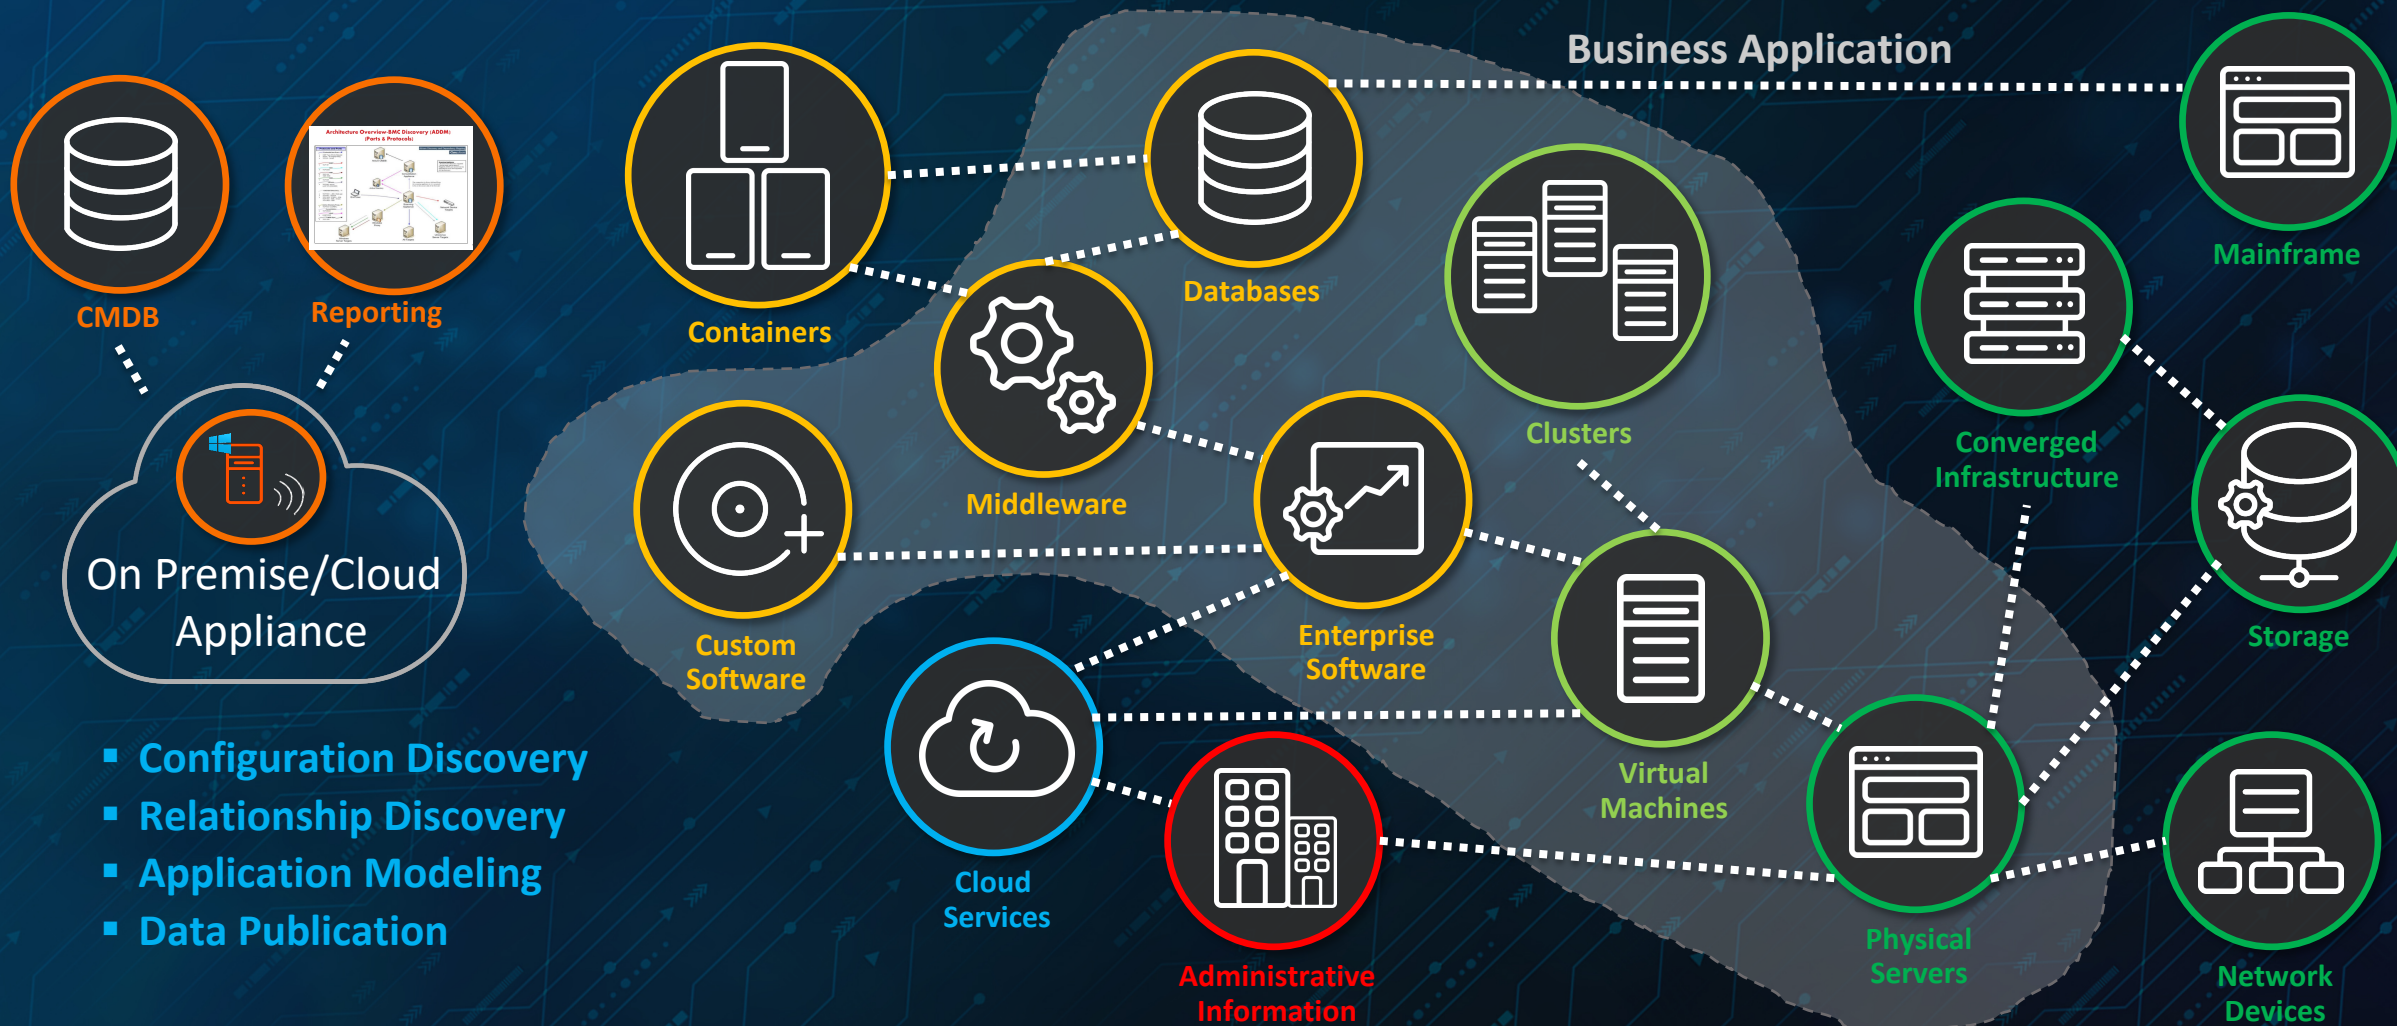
CMDB

Reporting

Architecture Overview BMC Discovery (ADDM) (Ports & Protocols)

On Premise/Cloud Appliance

- Configuration Discovery
- Relationship Discovery
- Application Modeling
- Data Publication

Containers

Databases

Business Application

Mainframe

Middleware

Clusters

Converged Infrastructure

Custom Software

Enterprise Software

Storage

Virtual Machines

Cloud Services

Administrative Information

Physical Servers

Network Devices